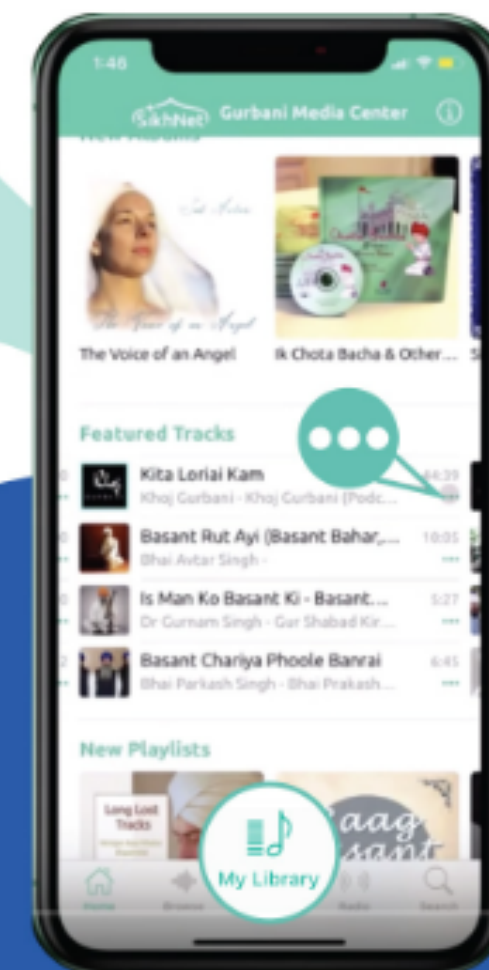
1:46

SikhNet Gurbani Media Center

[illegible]

Sat Kirtan

The Voice of an Angel

The Voice of an Angel

Ik Chota Bacha & Other...

Featured Tracks

Kita Loriai Kam
Khoj Gurbani - Khoj Gurbani (Podc...
44:39

Basant Rut Ayi (Basant Bahar,...
Bhai Avtar Singh -
10:05

Is Man Ko Basant Ki - Basant...
Dr Gurnam Singh - Gur Shabad Kir...
5:27

Basant Chariya Phoole Banrai
Bhai Parkash Singh - Bhai Prakash...
6:45

New Playlists

Long Lost Tracks

aag sant

My Library

Home

Browse

Radio

Search